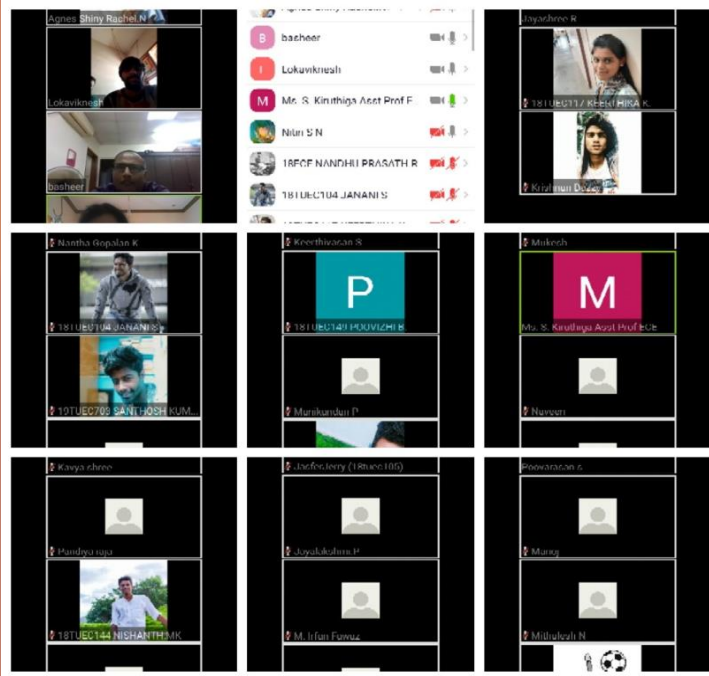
Agnes Shiny Rachel.N

Lokaviknesh

basheer

B basheer

L Lokaviknesh

M Ms. S. Kiruthiga Asst Prof E

Nitin S N

18ECE NANDHU PRASATH B

18TUEC104 JANANI S

Jayashree R

18TUEC117 KEERTHIRA K.

Krishnan Devan

Nantha Gopalan K

18TUEC104 JANANI S

19TUEC709 SANTHOSH KUM...

Keerthivasan S

P

18TUEC140 POOVIZHI B

Manikandan P

Mukesh

M

Ms. S. Kiruthiga Asst Prof ECE

Naveen

Kavya shree

Pandiya raja

18TUEC144 NISHANTH MK

Jacfer Jerry (18tuec105)

Jeyalakshmi P

M. Irfan Fowaz

Poovarasan s

Manoj

Mithulesh N